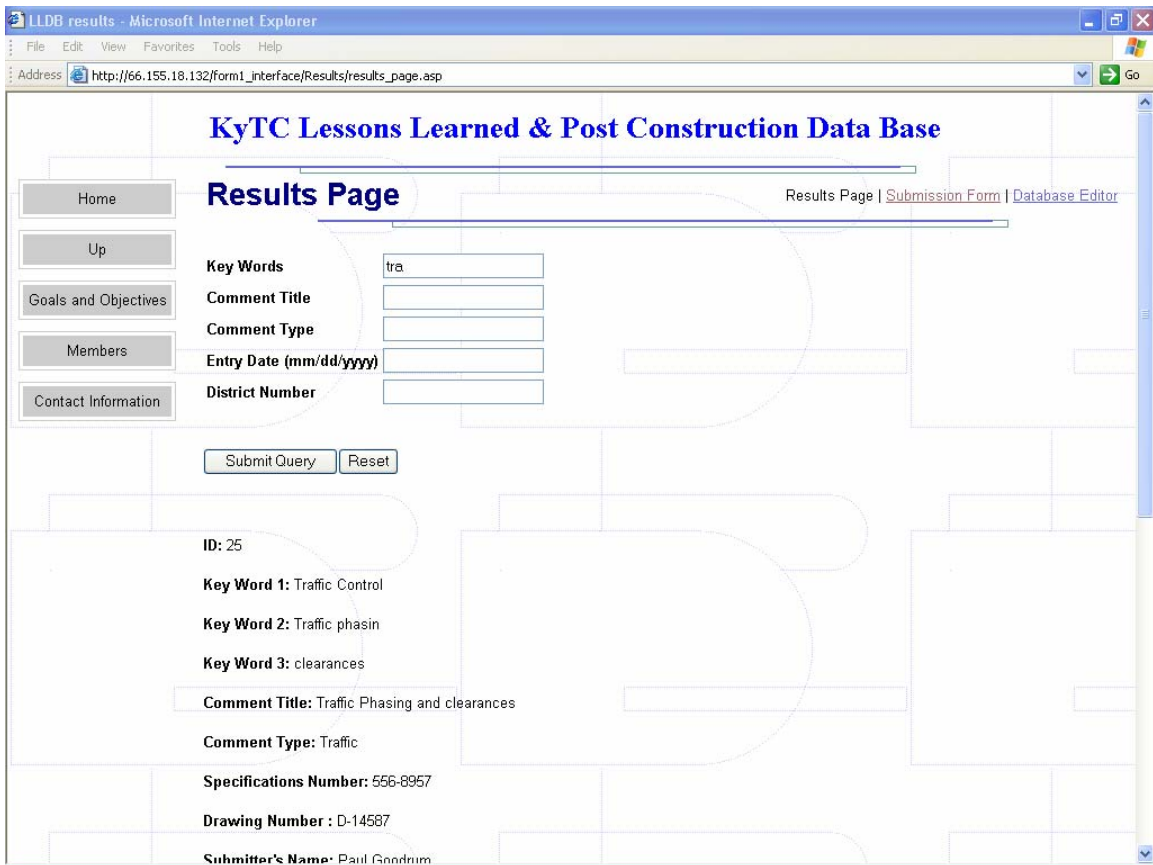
LLDB results - Microsoft Internet Explorer

File Edit View Favorites Tools Help

Address http://66.155.18.132/form1_interface/Results/results_page.asp

Go

KyTC Lessons Learned & Post Construction Data Base

Home

Up

Goals and Objectives

Members

Contact Information

Results Page

Results Page | Submission Form | Database Editor

Key Words tra

Comment Title

Comment Type

Entry Date (mm/dd/yyyy)

District Number

Submit Query Reset

ID: 25

Key Word 1: Traffic Control

Key Word 2: Traffic phasin

Key Word 3: clearances

Comment Title: Traffic Phasing and clearances

Comment Type: Traffic

Specifications Number: 556-8957

Drawing Number : D-14587

Submitter's Name: Paul Goodrum